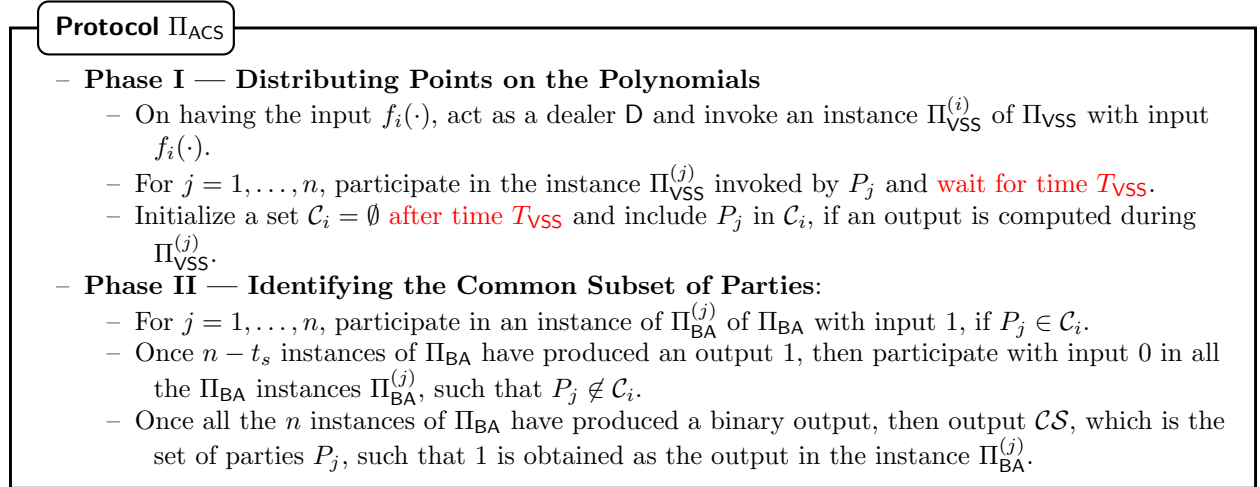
**Protocol** $\Pi_{\mathsf{ACS}}$

– **Phase I — Distributing Points on the Polynomials**

– On having the input $f_i(\cdot)$, act as a dealer $\mathsf{D}$ and invoke an instance $\Pi_{\mathsf{VSS}}^{(i)}$ of $\Pi_{\mathsf{VSS}}$ with input $f_i(\cdot)$.

– For $j = 1, \ldots, n$, participate in the instance $\Pi_{\mathsf{VSS}}^{(j)}$ invoked by $P_j$ and wait for time $T_{\mathsf{VSS}}$.

– Initialize a set $\mathcal{C}_i = \emptyset$ after time $T_{\mathsf{VSS}}$ and include $P_j$ in $\mathcal{C}_i$, if an output is computed during $\Pi_{\mathsf{VSS}}^{(j)}$.

– **Phase II — Identifying the Common Subset of Parties**:

– For $j = 1, \ldots, n$, participate in an instance of $\Pi_{\mathsf{BA}}^{(j)}$ of $\Pi_{\mathsf{BA}}$ with input 1, if $P_j \in \mathcal{C}_i$.

– Once $n - t_s$ instances of $\Pi_{\mathsf{BA}}$ have produced an output 1, then participate with input 0 in all the $\Pi_{\mathsf{BA}}$ instances $\Pi_{\mathsf{BA}}^{(j)}$, such that $P_j \notin \mathcal{C}_i$.

– Once all the $n$ instances of $\Pi_{\mathsf{BA}}$ have produced a binary output, then output $\mathcal{CS}$, which is the set of parties $P_j$, such that 1 is obtained as the output in the instance $\Pi_{\mathsf{BA}}^{(j)}$.